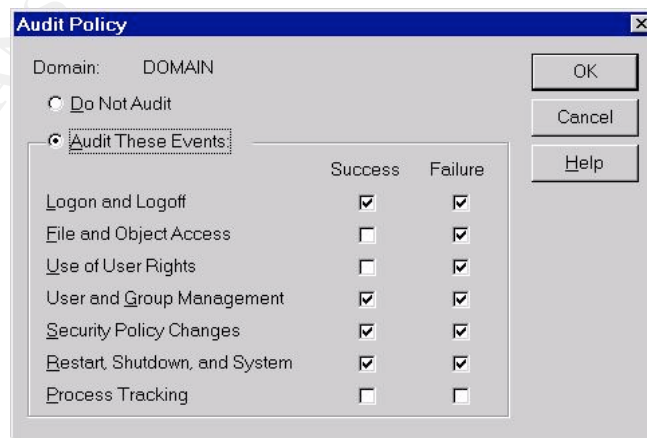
Audit Policy

Domain: DOMAIN

Do Not Audit

Audit These Events

OK

Cancel

Help

| | Success | Failure |
|---|---|---|
| Logon and Logoff | ☑ | ☑ |
| File and Object Access | ☐ | ☑ |
| Use of User Rights | ☐ | ☑ |
| User and Group Management | ☑ | ☑ |
| Security Policy Changes | ☑ | ☑ |
| Restart, Shutdown, and System | ☑ | ☑ |
| Process Tracking | ☐ | ☐ |